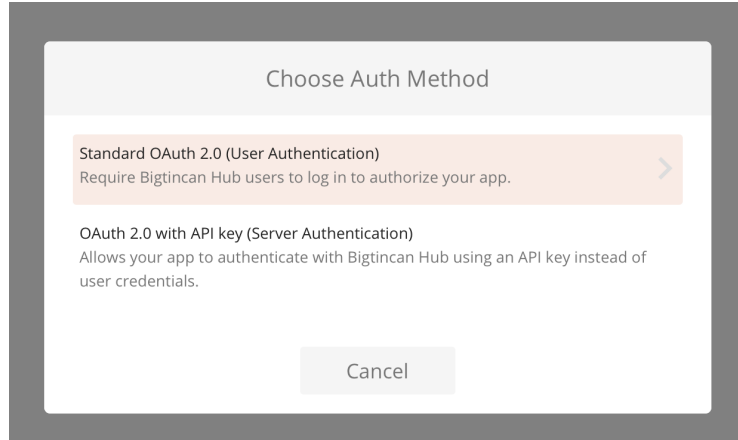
Choose Auth Method

Standard OAuth 2.0 (User Authentication)
Require Bigtincan Hub users to log in to authorize your app.

OAuth 2.0 with API key (Server Authentication)
Allows your app to authenticate with Bigtincan Hub using an API key instead of user credentials.

Cancel